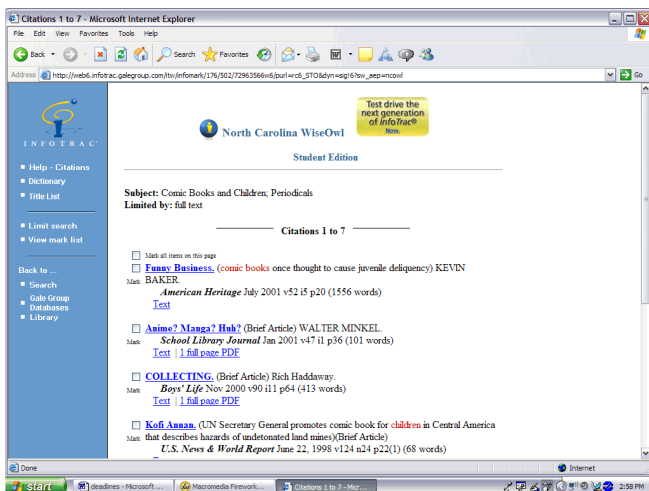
Citations 1 to 7 - Microsoft Internet Explorer

File Edit View Favorites Tools Help

Back Search Favorites

Address http://web6.infotrac.galegroup.com/itw/infomark/176/502/72963566w6/purl=rc6_STO&dyn=sig!6?sw_aep=ncowl

Go

INFOTRAC

Help - Citations
Dictionary
Title List

Limit search
View mark list

Back to ...
Search
Gale Group Databases
Library

North Carolina WiseOwl

Test drive the next generation of InfoTrac Now.

Student Edition

Subject: Comic Books and Children; Periodicals
Limited by: full text

Citations 1 to 7

Mark all items on this page

Mark Funny Business. (comic books once thought to cause juvenile deliquency) KEVIN BAKER.
American Heritage July 2001 v52 i5 p20 (1556 words)
Text

Mark Anime? Manga? Huh? (Brief Article) WALTER MINKEL.
School Library Journal Jan 2001 v47 i1 p36 (101 words)
Text | 1 full page PDF

Mark COLLECTING. (Brief Article) Rich Haddaway.
Boys' Life Nov 2000 v90 i11 p64 (413 words)
Text | 1 full page PDF

Mark Kofi Annan. (UN Secretary General promotes comic book for children in Central America that describes hazards of undetonated land mines)(Brief Article)
U.S. News & World Report June 22, 1998 v124 n24 p22(1) (68 words)

Done

Internet

start deadlines - Microsoft ... Macromedia Firework... Citations 1 to 7 - Micr... 2:58 PM